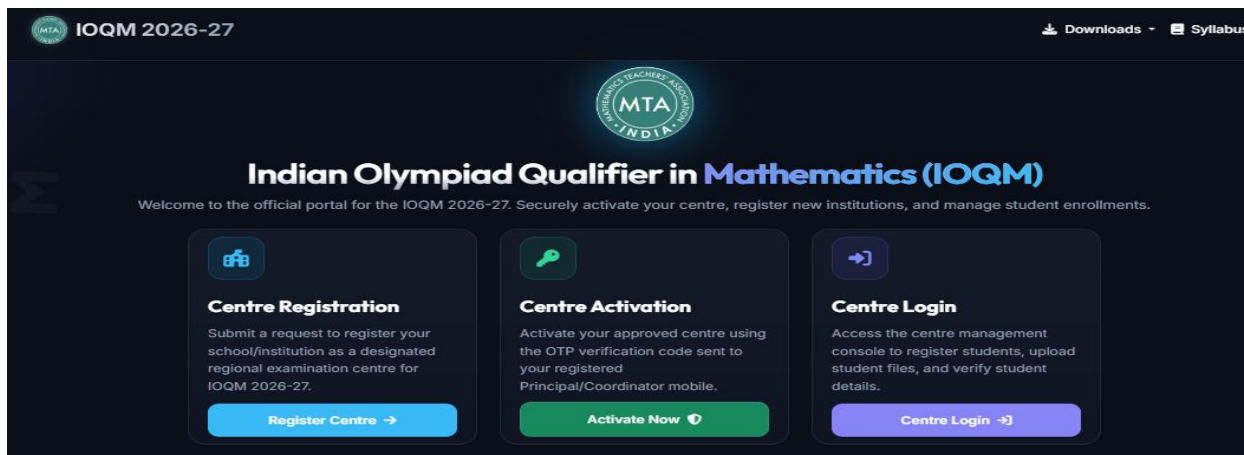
MTA IOQM 2026-27

Downloads Syllabus

MTA MATHEMATICS TEACHERS' ASSOCIATION INDIA

Indian Olympiad Qualifier in Mathematics (IOQM)

Welcome to the official portal for the IOQM 2026-27. Securely activate your centre, register new institutions, and manage student enrollments.

Centre Registration

Submit a request to register your school/institution as a designated regional examination centre for IOQM 2026-27.

Register Centre →

Centre Activation

Activate your approved centre using the OTP verification code sent to your registered Principal/Coordinator mobile.

Activate Now

Centre Login

Access the centre management console to register students, upload student files, and verify student details.

Centre Login